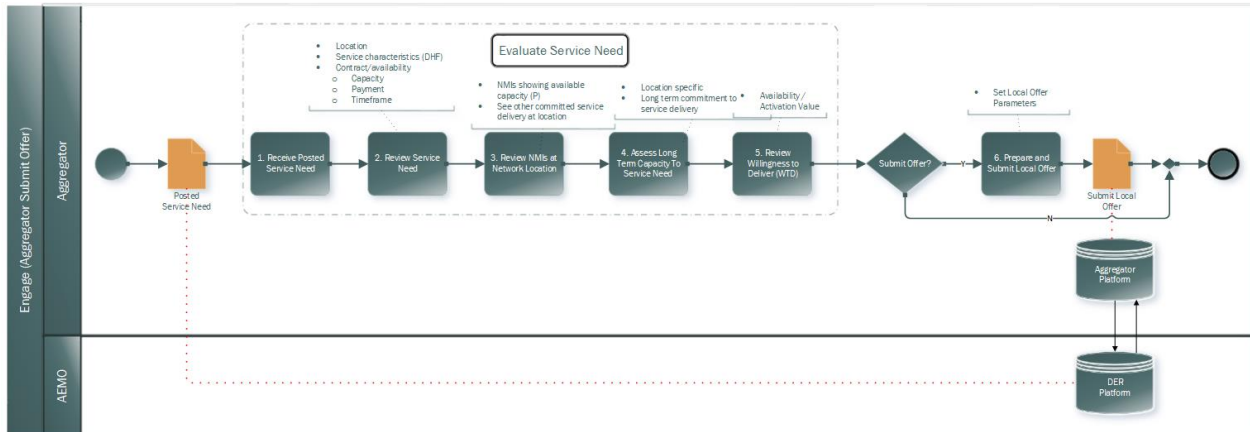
Engage (Aggregator Submit Offer)

Aggregator

Evaluate Service Need

- Location
- Service characteristics (DHF)
- Contract/availability
  - Capacity
  - Payment
  - Timeframe

- NMIs showing available capacity (P)
- See other committed service delivery at location

- Location specific
- Long term commitment to service delivery

- Availability / Activation Value

- Set Local Offer Parameters

Posted Service Need

1. Receive Posted Service Need

2. Review Service Need

3. Review NMIs at Network Location

4. Assess Long Term Capacity To Service Need

5. Review Willingness to Deliver (WTD)

Submit Offer?

Y

N

6. Prepare and Submit Local Offer

Submit Local Offer

Aggregator Platform

AEMO

DER Platform